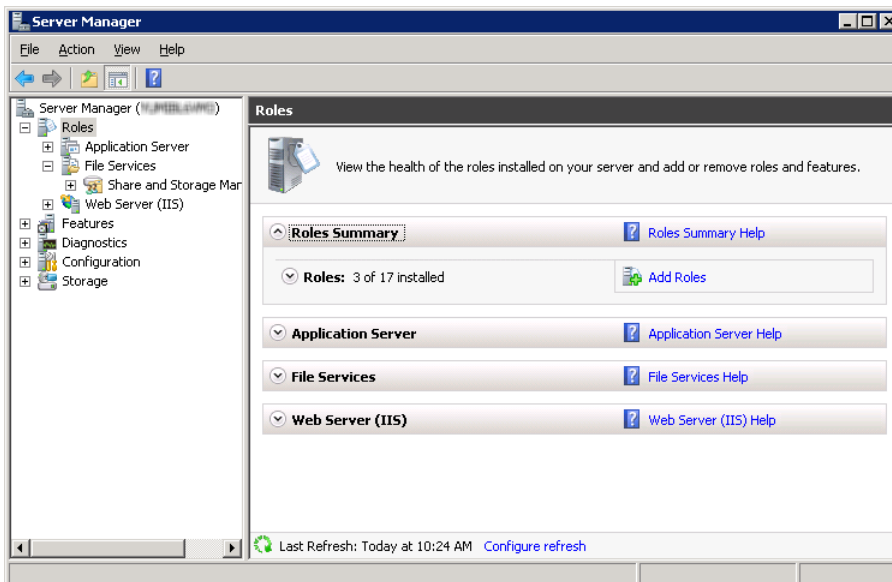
Server Manager

File Action View Help

Server Manager ([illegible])
Roles
Application Server
File Services
Share and Storage Mar
Web Server (IIS)
Features
Diagnostics
Configuration
Storage

Roles

View the health of the roles installed on your server and add or remove roles and features.

Roles Summary
Roles Summary Help

Roles: 3 of 17 installed
Add Roles

Application Server
Application Server Help

File Services
File Services Help

Web Server (IIS)
Web Server (IIS) Help

Last Refresh: Today at 10:24 AM Configure refresh